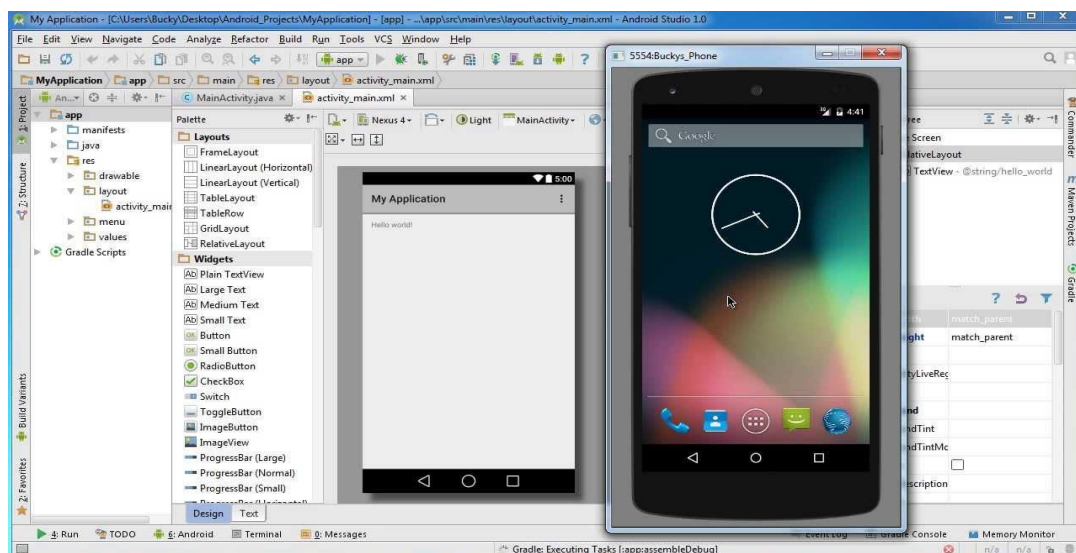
My Application - [C:\Users\Bucky\Desktop\Android_Projects\MyApplication] - [app] - ...\app\src\main\res\layout\activity_main.xml - Android Studio 1.0

File Edit View Navigate Code Analyze Refactor Build Run Tools VCS Window Help

app

MyApplication app src main res layout activity_main.xml

An... MainActivity.java × activity_main.xml ×

1: Project
2: Structure
Build Variants
2: Favorites

app
manifests
java
res
drawable
layout
activity_main
menu
values
Gradle Scripts

Palette
Layouts
FrameLayout
LinearLayout (Horizontal)
LinearLayout (Vertical)
TableLayout
TableRow
GridLayout
RelativeLayout
Widgets
Plain TextView
Large Text
Medium Text
Small Text
Button
Small Button
RadioButton
CheckBox
Switch
ToggleButton
ImageButton
ImageView
ProgressBar (Large)
ProgressBar (Normal)
ProgressBar (Small)

Nexus 4 Light MainActivity

5:00
My Application
Hello world!

Design Text

5554:Buckys_Phone

4:41
Google

ree
Screen
lativeLayout
TextView - @string/hello_world

match_parent
ight match_parent
tyLiveRec
nd
ndTint
ndTintMc
scription

Commander
Maven Projects
Gradle

4: Run TODO 6: Android Terminal 0: Messages
Event Log Gradle Console Memory Monitor

Gradle: Executing Tasks [:app:assembleDebug]
n/a n/a